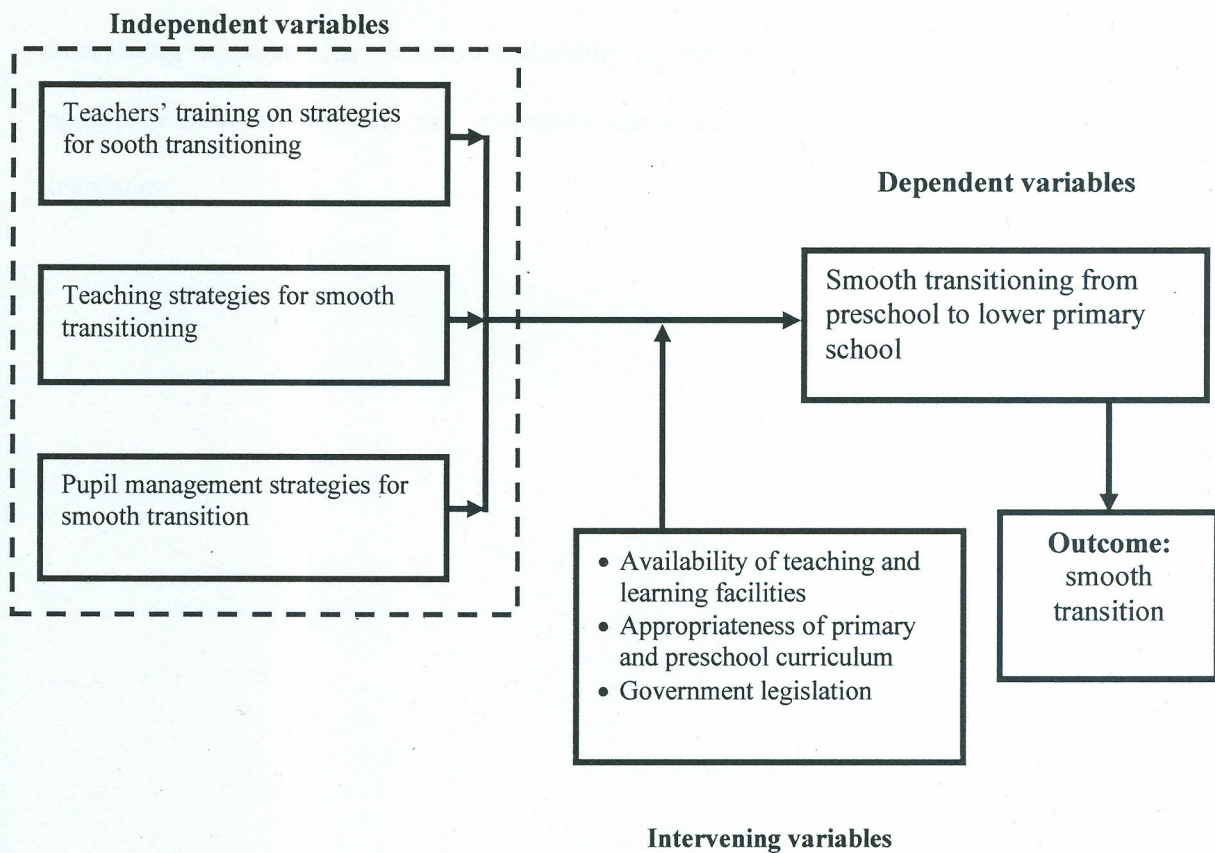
**Independent variables**

Teachers' training on strategies for sooth transitioning

Teaching strategies for smooth transitioning

Pupil management strategies for smooth transition

**Dependent variables**

Smooth transitioning from preschool to lower primary school

**Outcome:** smooth transition

- Availability of teaching and learning facilities
- Appropriateness of primary and preschool curriculum
- Government legislation

**Intervening variables**